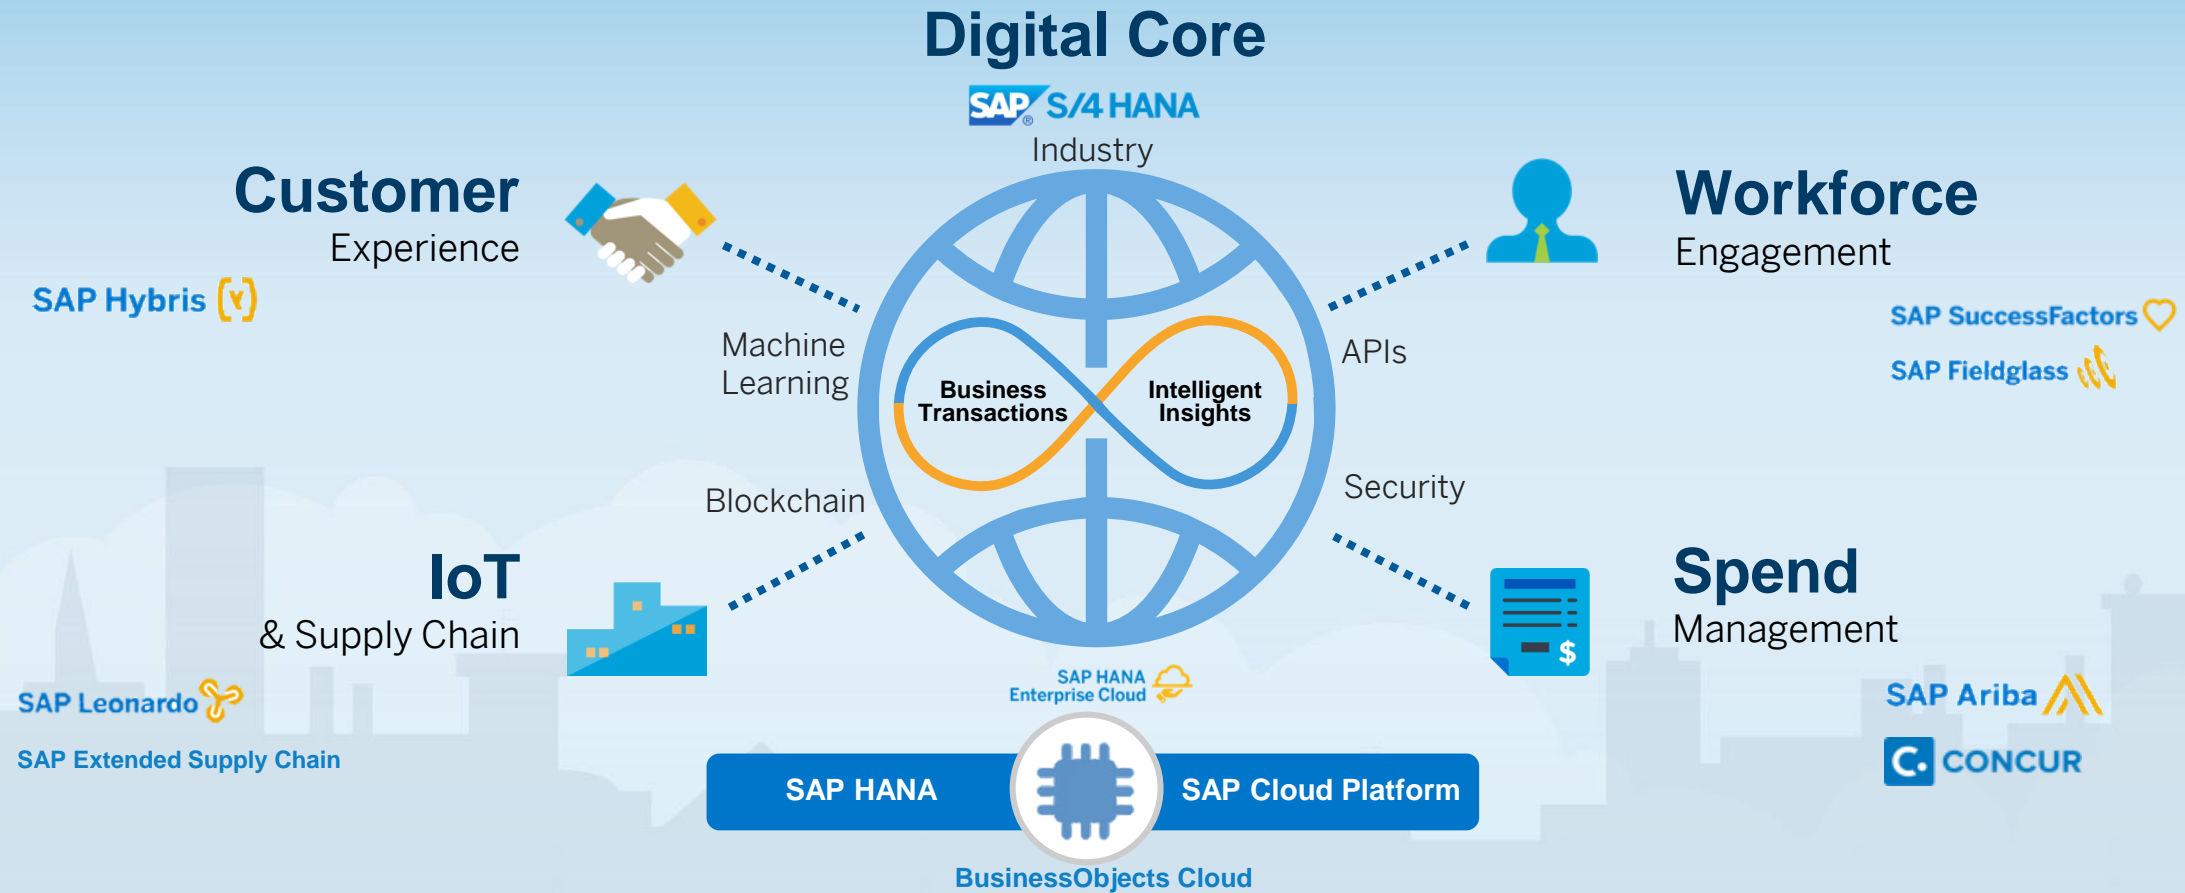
Digital Core

SAP S/4 HANA

Industry

Customer
Experience

SAP Hybris

Workforce
Engagement

SAP SuccessFactors

SAP Fieldglass

Machine Learning

Business Transactions

Intelligent Insights

APIs

Blockchain

Security

IoT
& Supply Chain

SAP Leonardo

SAP Extended Supply Chain

Spend
Management

SAP Ariba

C. CONCUR

SAP HANA Enterprise Cloud

SAP HANA

SAP Cloud Platform

BusinessObjects Cloud